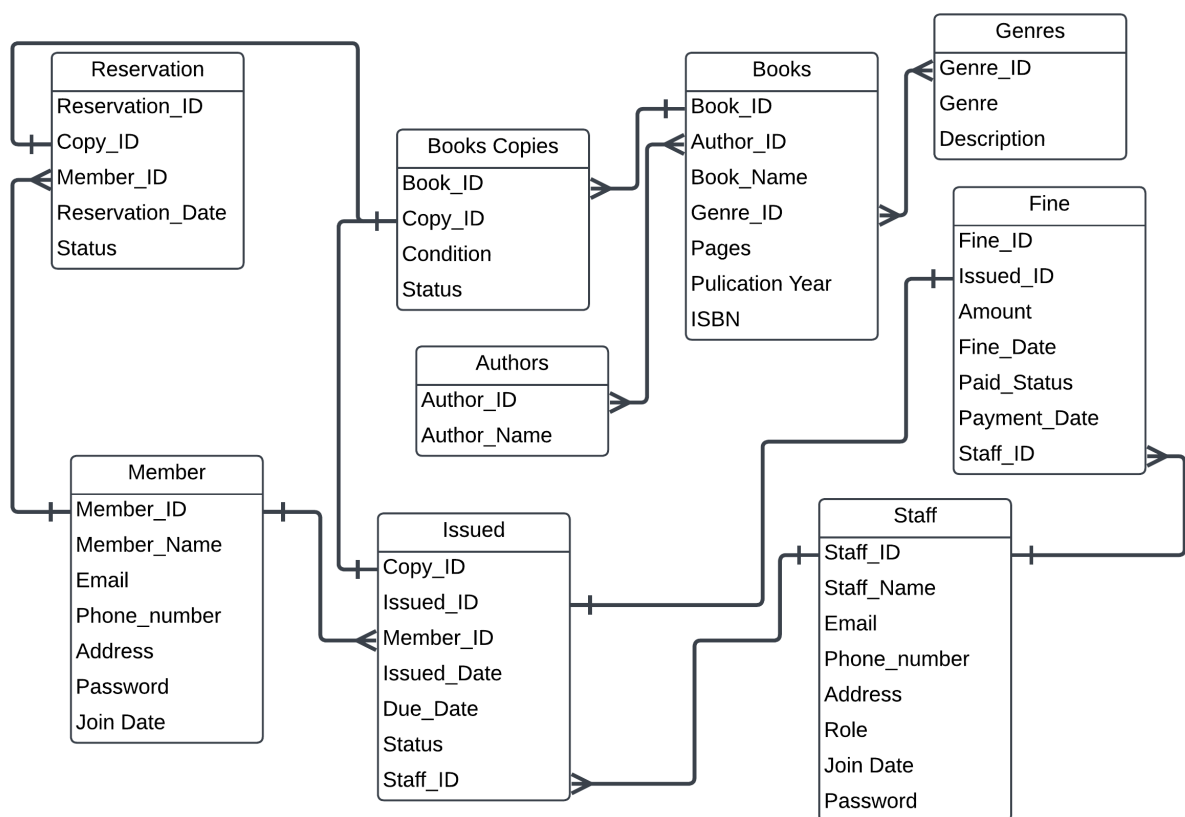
Reservation
Reservation_ID
Copy_ID
Member_ID
Reservation_Date
Status

Books Copies
Book_ID
Copy_ID
Condition
Status

Books
Book_ID
Author_ID
Book_Name
Genre_ID
Pages
Pulication Year
ISBN

Genres
Genre_ID
Genre
Description

Fine
Fine_ID
Issued_ID
Amount
Fine_Date
Paid_Status
Payment_Date
Staff_ID

Authors
Author_ID
Author_Name

Member
Member_ID
Member_Name
Email
Phone_number
Address
Password
Join Date

Issued
Copy_ID
Issued_ID
Member_ID
Issued_Date
Due_Date
Status
Staff_ID

Staff
Staff_ID
Staff_Name
Email
Phone_number
Address
Role
Join Date
Password